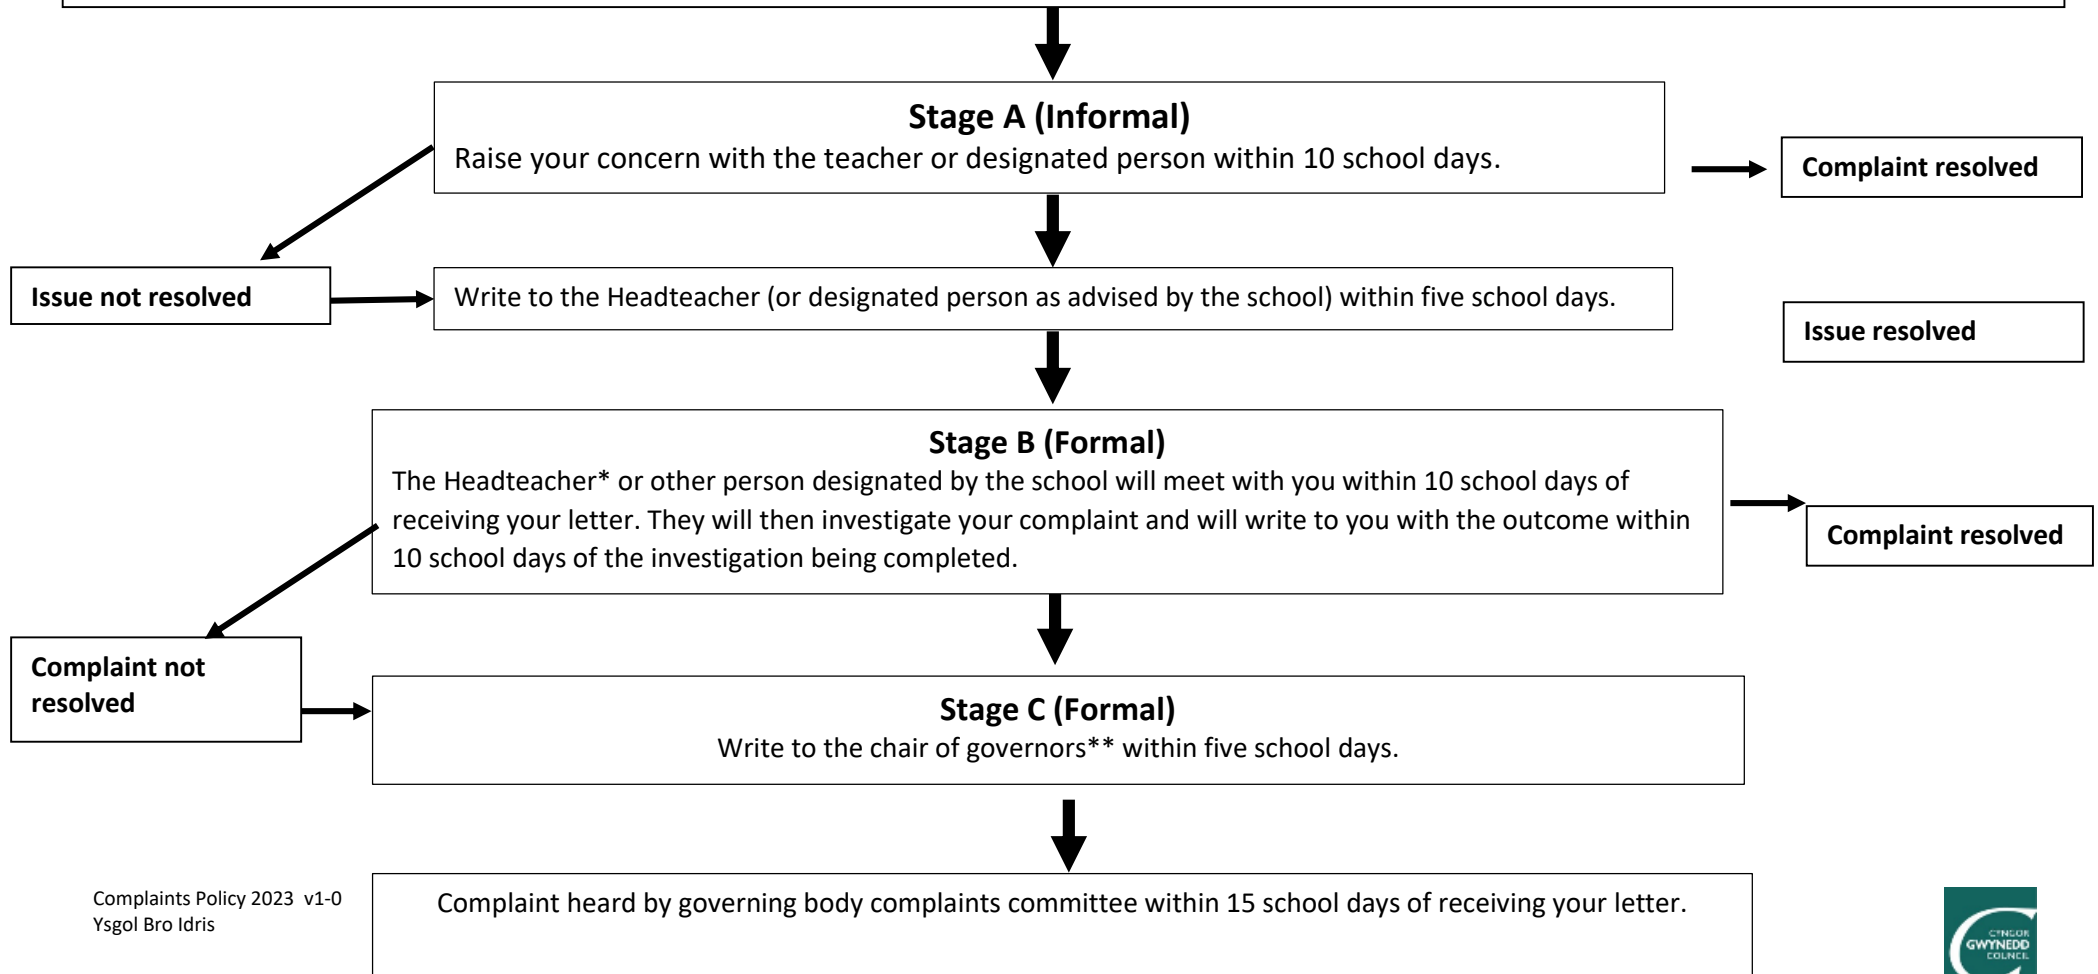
**Stage A (Informal)**
Raise your concern with the teacher or designated person within 10 school days.

**Complaint resolved**

**Issue not resolved**

Write to the Headteacher (or designated person as advised by the school) within five school days.

**Issue resolved**

**Stage B (Formal)**
The Headteacher* or other person designated by the school will meet with you within 10 school days of receiving your letter. They will then investigate your complaint and will write to you with the outcome within 10 school days of the investigation being completed.

**Complaint resolved**

**Complaint not resolved**

**Stage C (Formal)**
Write to the chair of governors** within five school days.

Complaints Policy 2023 v1-0
Ysgol Bro Idris

Complaint heard by governing body complaints committee within 15 school days of receiving your letter.

CYNGOR GWYNEDD COUNCIL